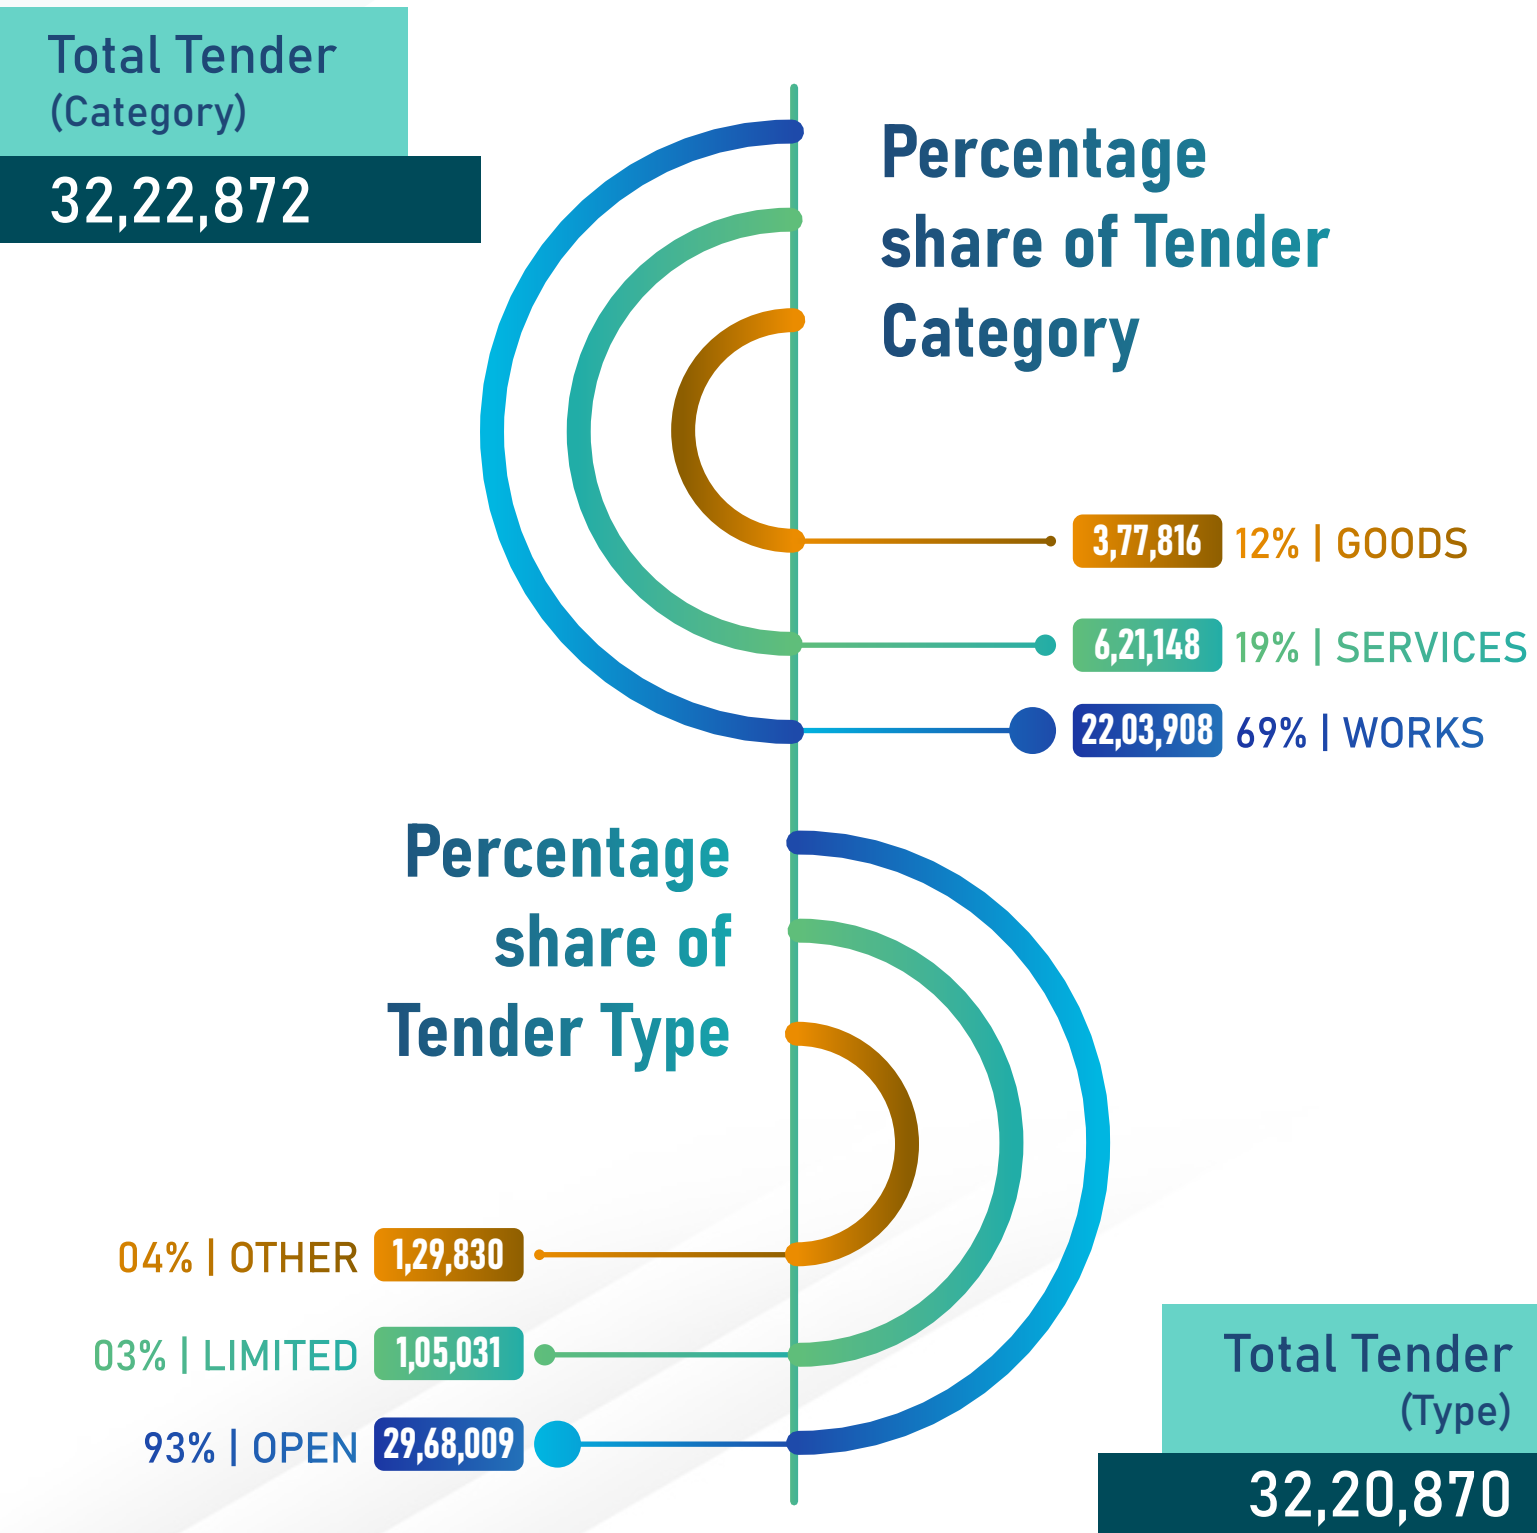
Total Tender
(Category)
32,22,872

Percentage share of Tender Category

3,77,816 12% | GOODS
6,21,148 19% | SERVICES
22,03,908 69% | WORKS

Percentage share of Tender Type

04% | OTHER 1,29,830
03% | LIMITED 1,05,031
93% | OPEN 29,68,009

Total Tender
(Type)
32,20,870